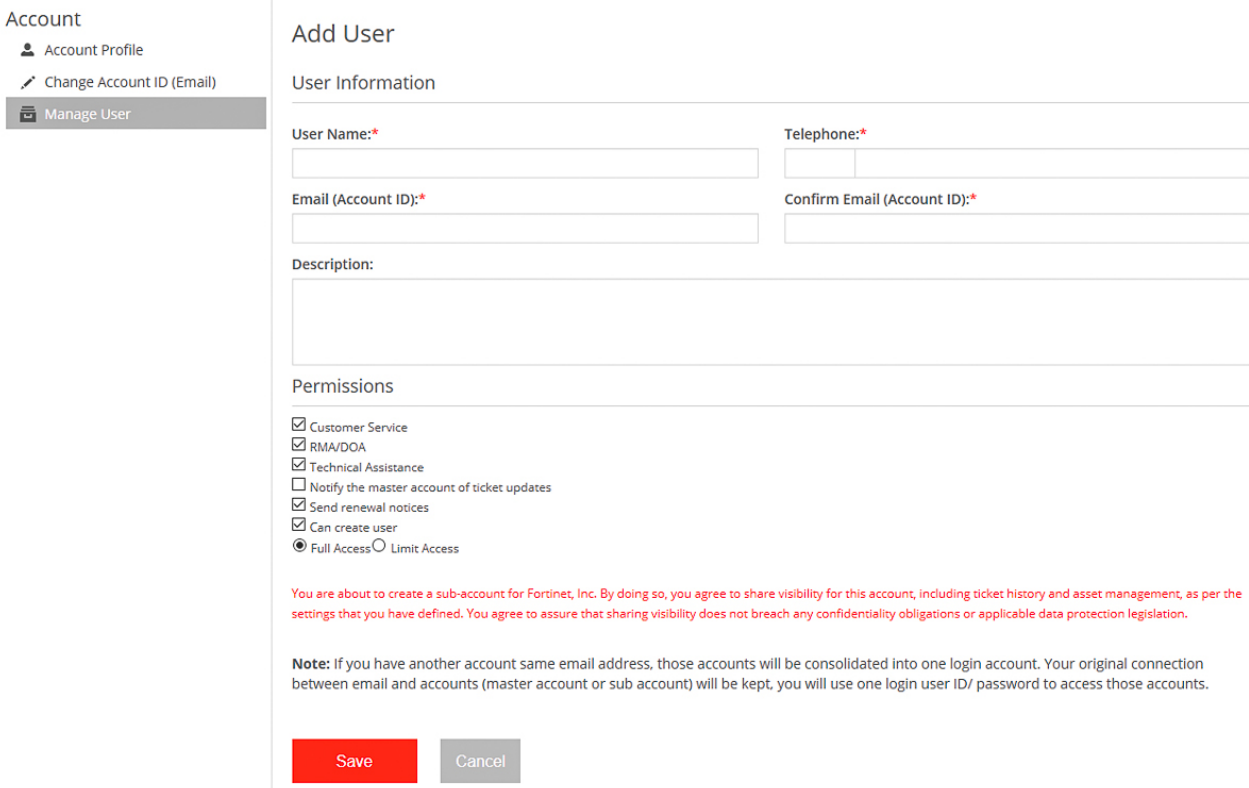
Account
Account Profile
Change Account ID (Email)
Manage User

Add User

User Information

User Name:*

Telephone:*

Email (Account ID):*

Confirm Email (Account ID):*

Description:

Permissions

☑ Customer Service
☑ RMA/DOA
☑ Technical Assistance
☐ Notify the master account of ticket updates
☑ Send renewal notices
☑ Can create user
◉ Full Access ○ Limit Access

You are about to create a sub-account for Fortinet, Inc. By doing so, you agree to share visibility for this account, including ticket history and asset management, as per the settings that you have defined. You agree to assure that sharing visibility does not breach any confidentiality obligations or applicable data protection legislation.

**Note:** If you have another account same email address, those accounts will be consolidated into one login account. Your original connection between email and accounts (master account or sub account) will be kept, you will use one login user ID/ password to access those accounts.

Save Cancel